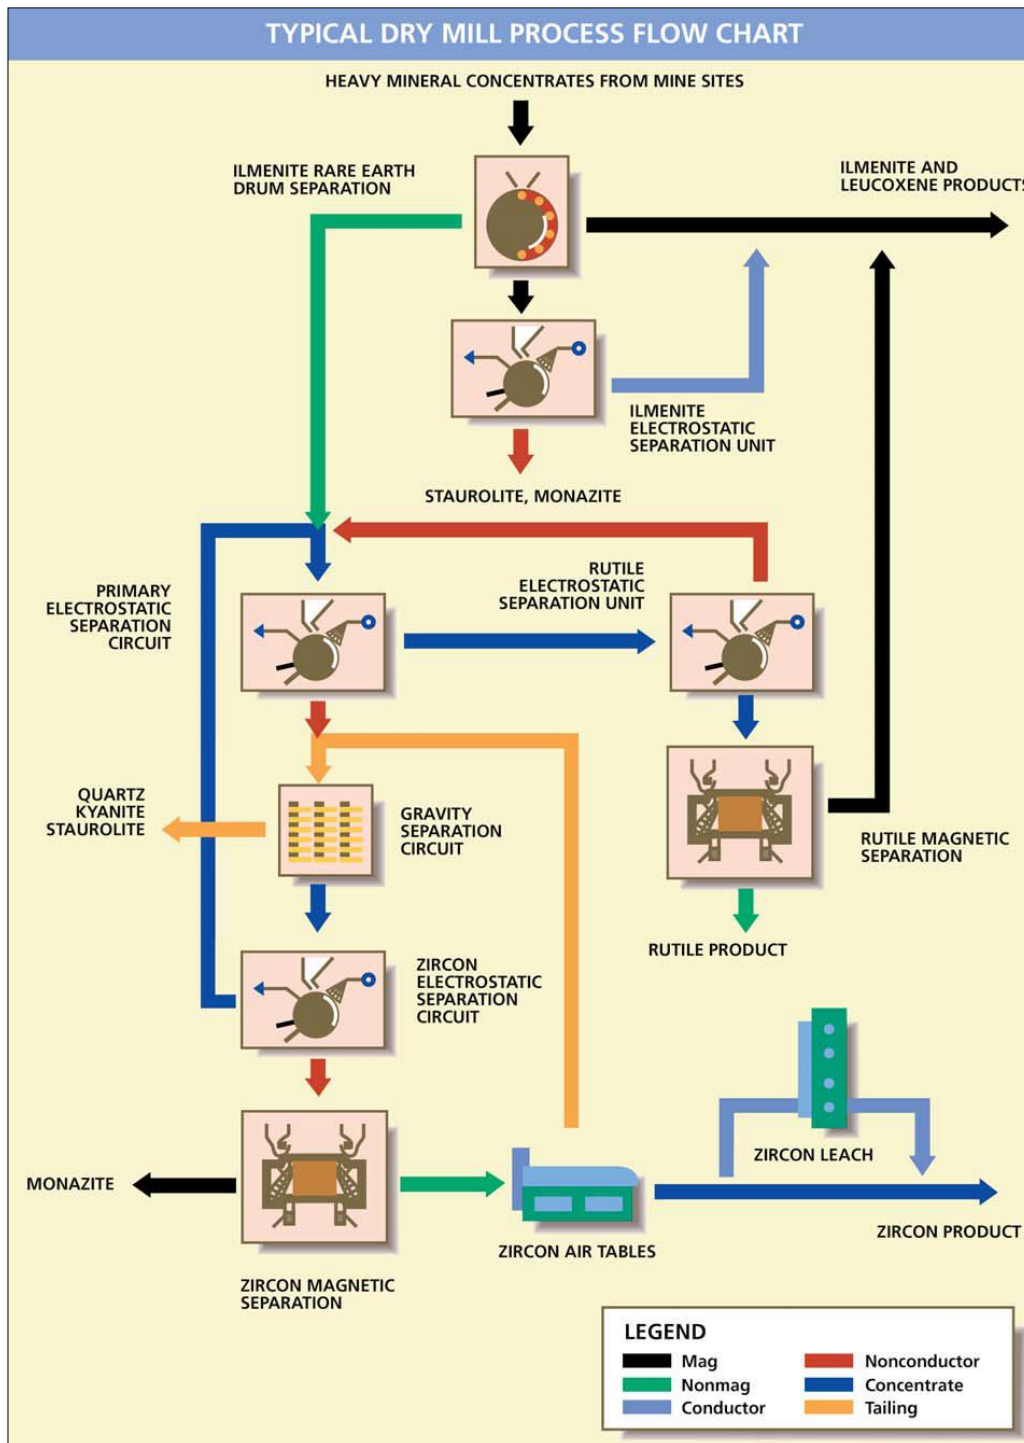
TYPICAL DRY MILL PROCESS FLOW CHART

HEAVY MINERAL CONCENTRATES FROM MINE SITES

ILMENITE RARE EARTH DRUM SEPARATION

ILMENITE AND LEUCOXENE PRODUCTS

ILMENITE ELECTROSTATIC SEPARATION UNIT

STAUROLITE, MONAZITE

PRIMARY ELECTROSTATIC SEPARATION CIRCUIT

RUTILE ELECTROSTATIC SEPARATION UNIT

QUARTZ KYANITE STAUROLITE

GRAVITY SEPARATION CIRCUIT

RUTILE MAGNETIC SEPARATION

RUTILE PRODUCT

ZIRCON ELECTROSTATIC SEPARATION CIRCUIT

ZIRCON LEACH

MONAZITE

ZIRCON PRODUCT

ZIRCON AIR TABLES

ZIRCON MAGNETIC SEPARATION

LEGEND
Mag
Nonmag
Conductor
Nonconductor
Concentrate
Tailing